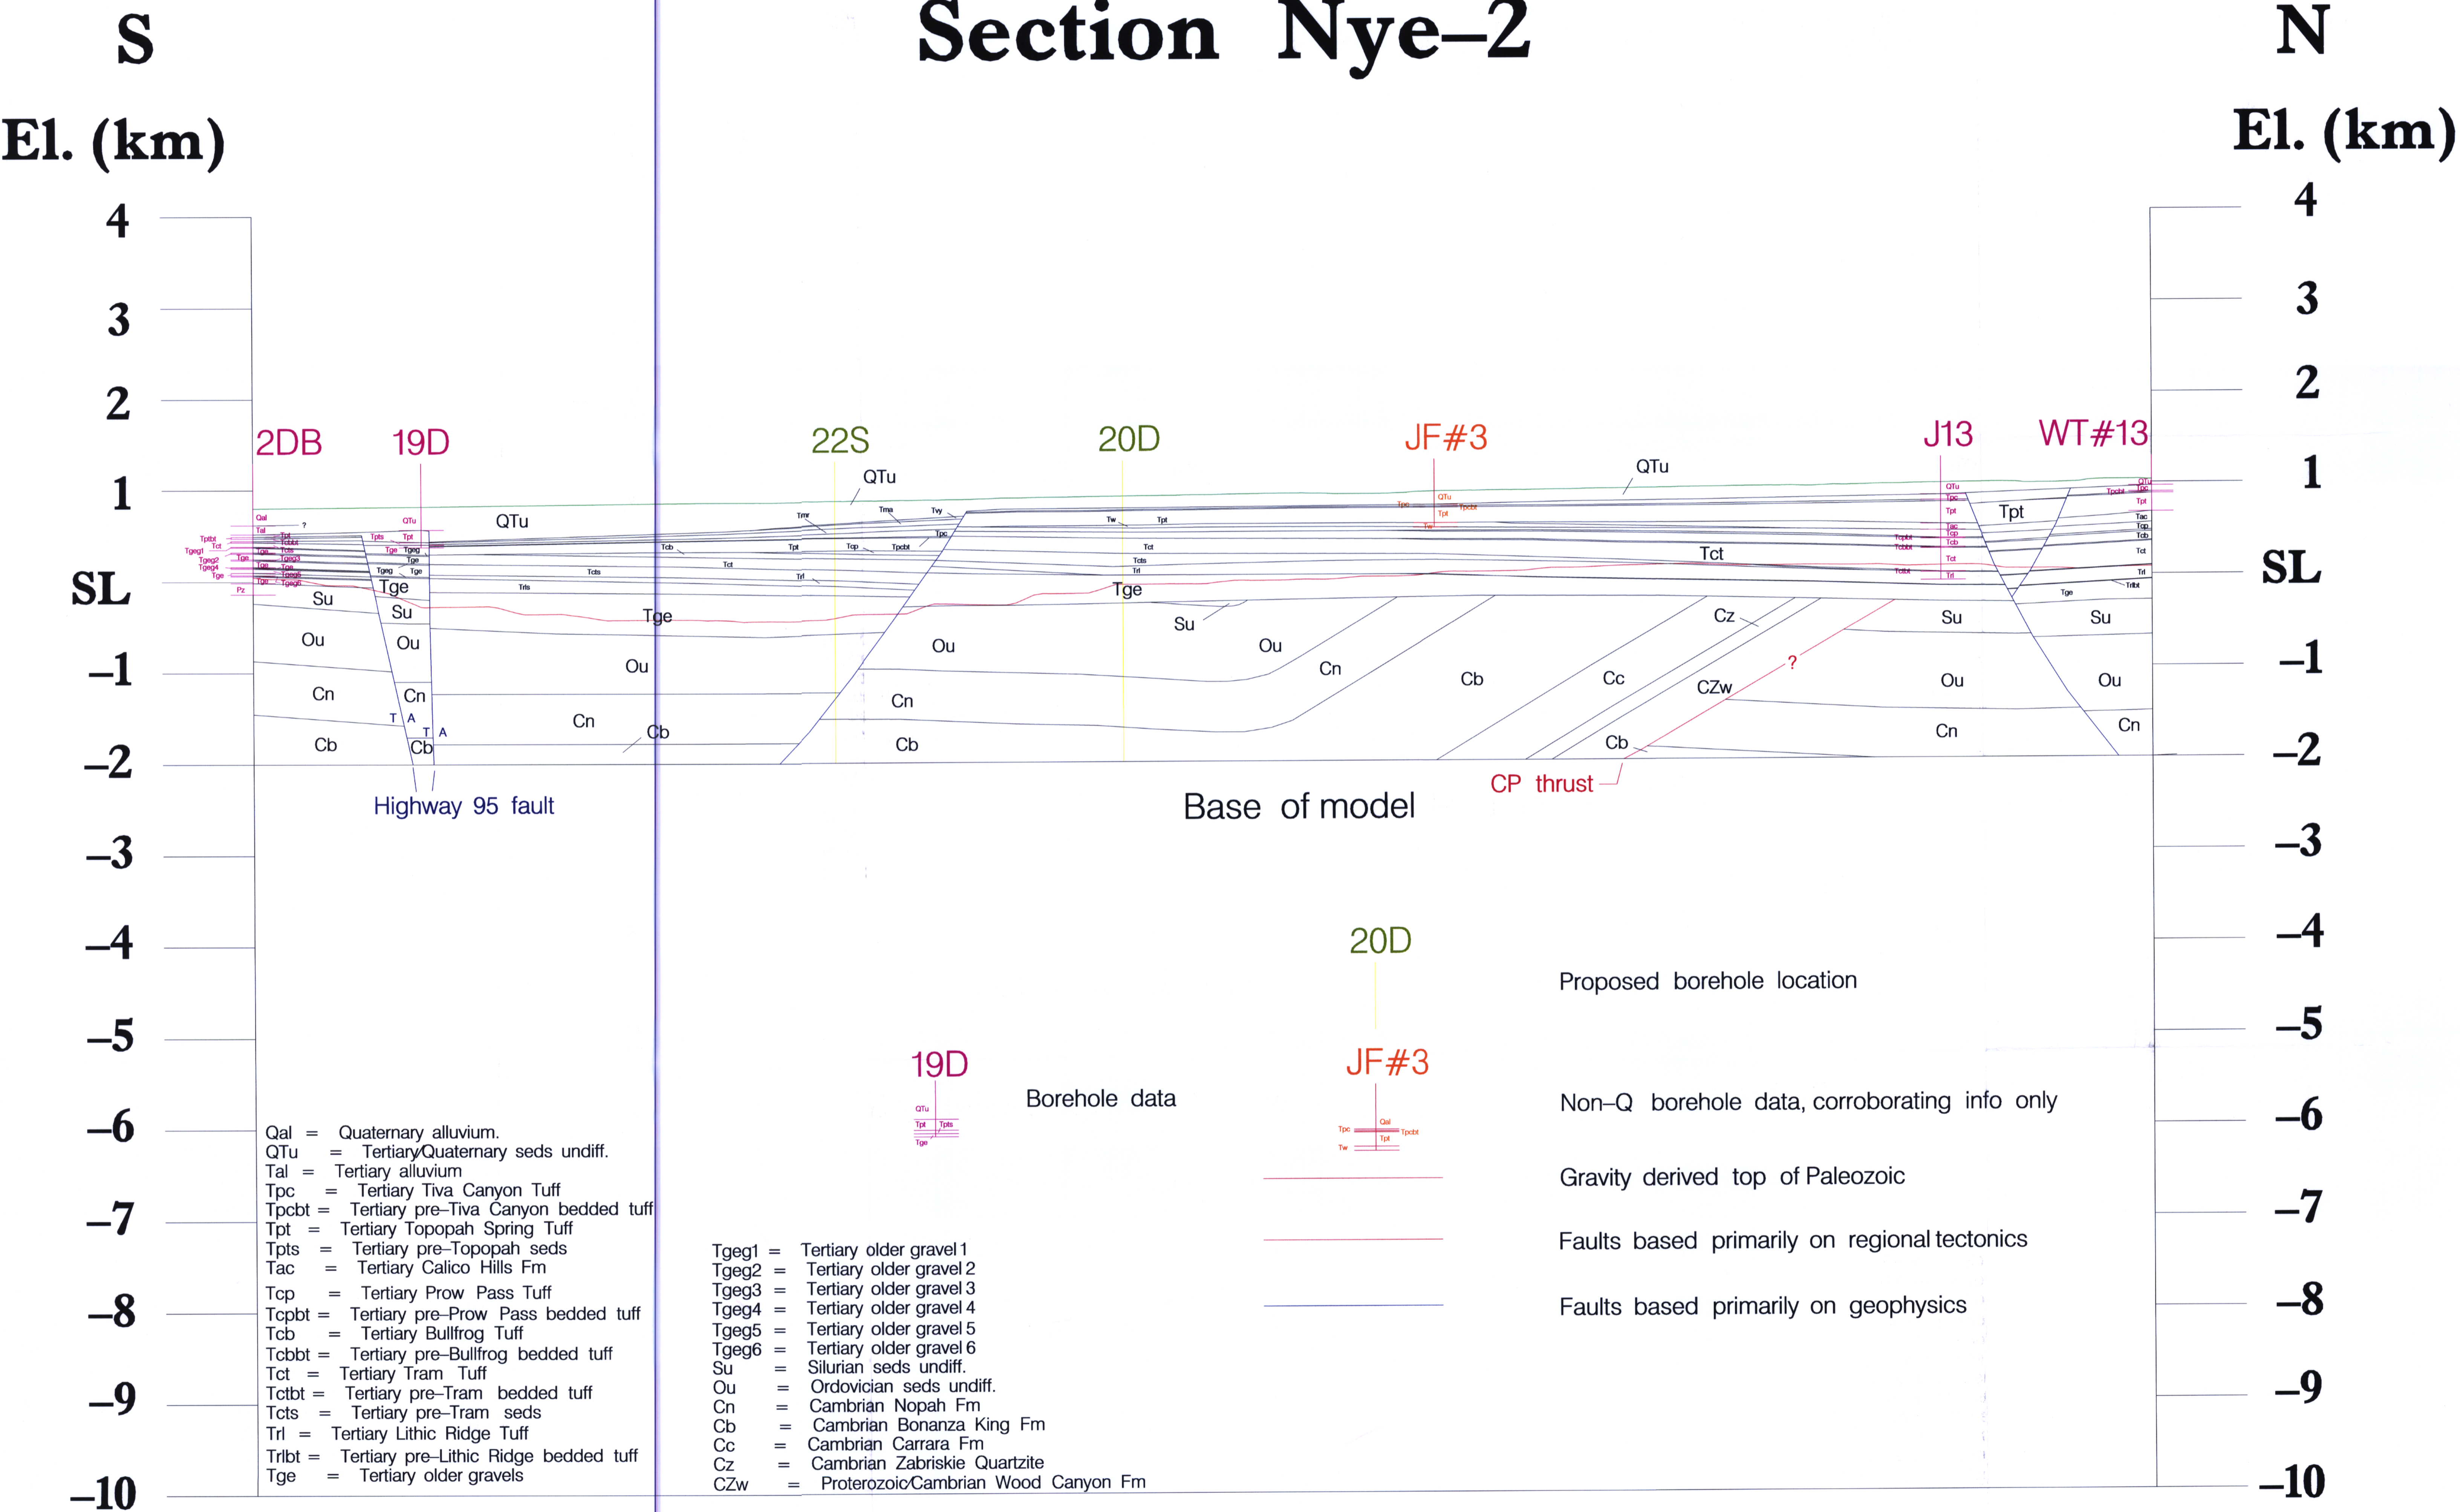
S

Section Nye–2

N

El. (km)

El. (km)

4
3
2
1
SL
–1
–2
–3
–4
–5
–6
–7
–8
–9
–10

4
3
2
1
SL
–1
–2
–3
–4
–5
–6
–7
–8
–9
–10

2DB 19D 22S 20D JF#3 J13 WT#13

QTu QTu QTu
Tpt Tct Tge Tge Tge
Su Su Su Su Su
Ou Ou Ou Ou Ou Ou Ou
Cn Cn Cn Cn Cn Cn Cn Cn
Cb Cb Cb Cb Cb Cb
Cz Cc CZw ?
T A T A

Highway 95 fault

Base of model

CP thrust

20D

Proposed borehole location

19D

Borehole data

JF#3

Non–Q borehole data, corroborating info only

Gravity derived top of Paleozoic

Faults based primarily on regional tectonics

Faults based primarily on geophysics

Qal = Quaternary alluvium.
QTu = Tertiary/Quaternary seds undiff.
Tal = Tertiary alluvium
Tpc = Tertiary Tiva Canyon Tuff
Tpcbt = Tertiary pre–Tiva Canyon bedded tuff
Tpt = Tertiary Topopah Spring Tuff
Tpts = Tertiary pre–Topopah seds
Tac = Tertiary Calico Hills Fm
Tcp = Tertiary Prow Pass Tuff
Tcpbt = Tertiary pre–Prow Pass bedded tuff
Tcb = Tertiary Bullfrog Tuff
Tcbbt = Tertiary pre–Bullfrog bedded tuff
Tct = Tertiary Tram Tuff
Tctbt = Tertiary pre–Tram bedded tuff
Tcts = Tertiary pre–Tram seds
Trl = Tertiary Lithic Ridge Tuff
Trlbt = Tertiary pre–Lithic Ridge bedded tuff
Tge = Tertiary older gravels

Tgeg1 = Tertiary older gravel 1
Tgeg2 = Tertiary older gravel 2
Tgeg3 = Tertiary older gravel 3
Tgeg4 = Tertiary older gravel 4
Tgeg5 = Tertiary older gravel 5
Tgeg6 = Tertiary older gravel 6
Su = Silurian seds undiff.
Ou = Ordovician seds undiff.
Cn = Cambrian Nopah Fm
Cb = Cambrian Bonanza King Fm
Cc = Cambrian Carrara Fm
Cz = Cambrian Zabriskie Quartzite
CZw = Proterozoic/Cambrian Wood Canyon Fm